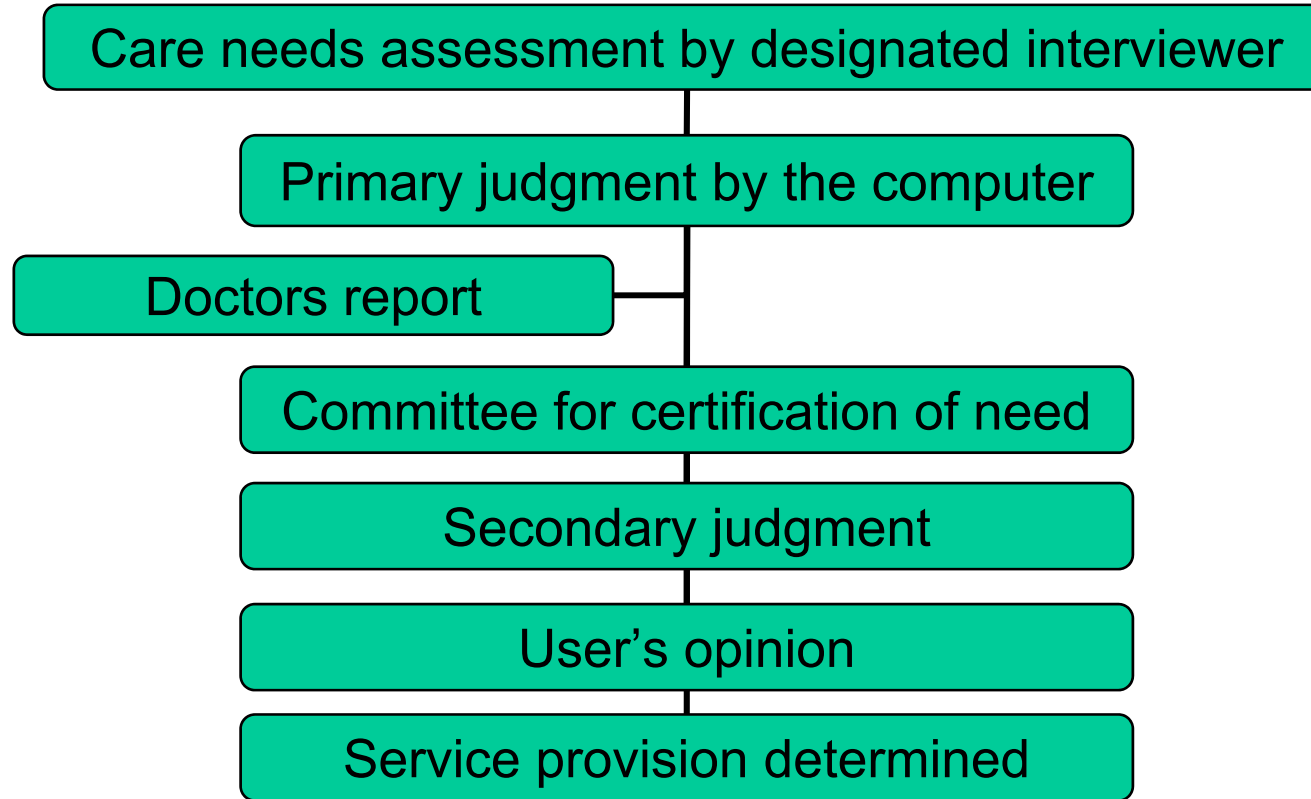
Care needs assessment by designated interviewer

Primary judgment by the computer

Doctors report

Committee for certification of need

Secondary judgment

User’s opinion

Service provision determined